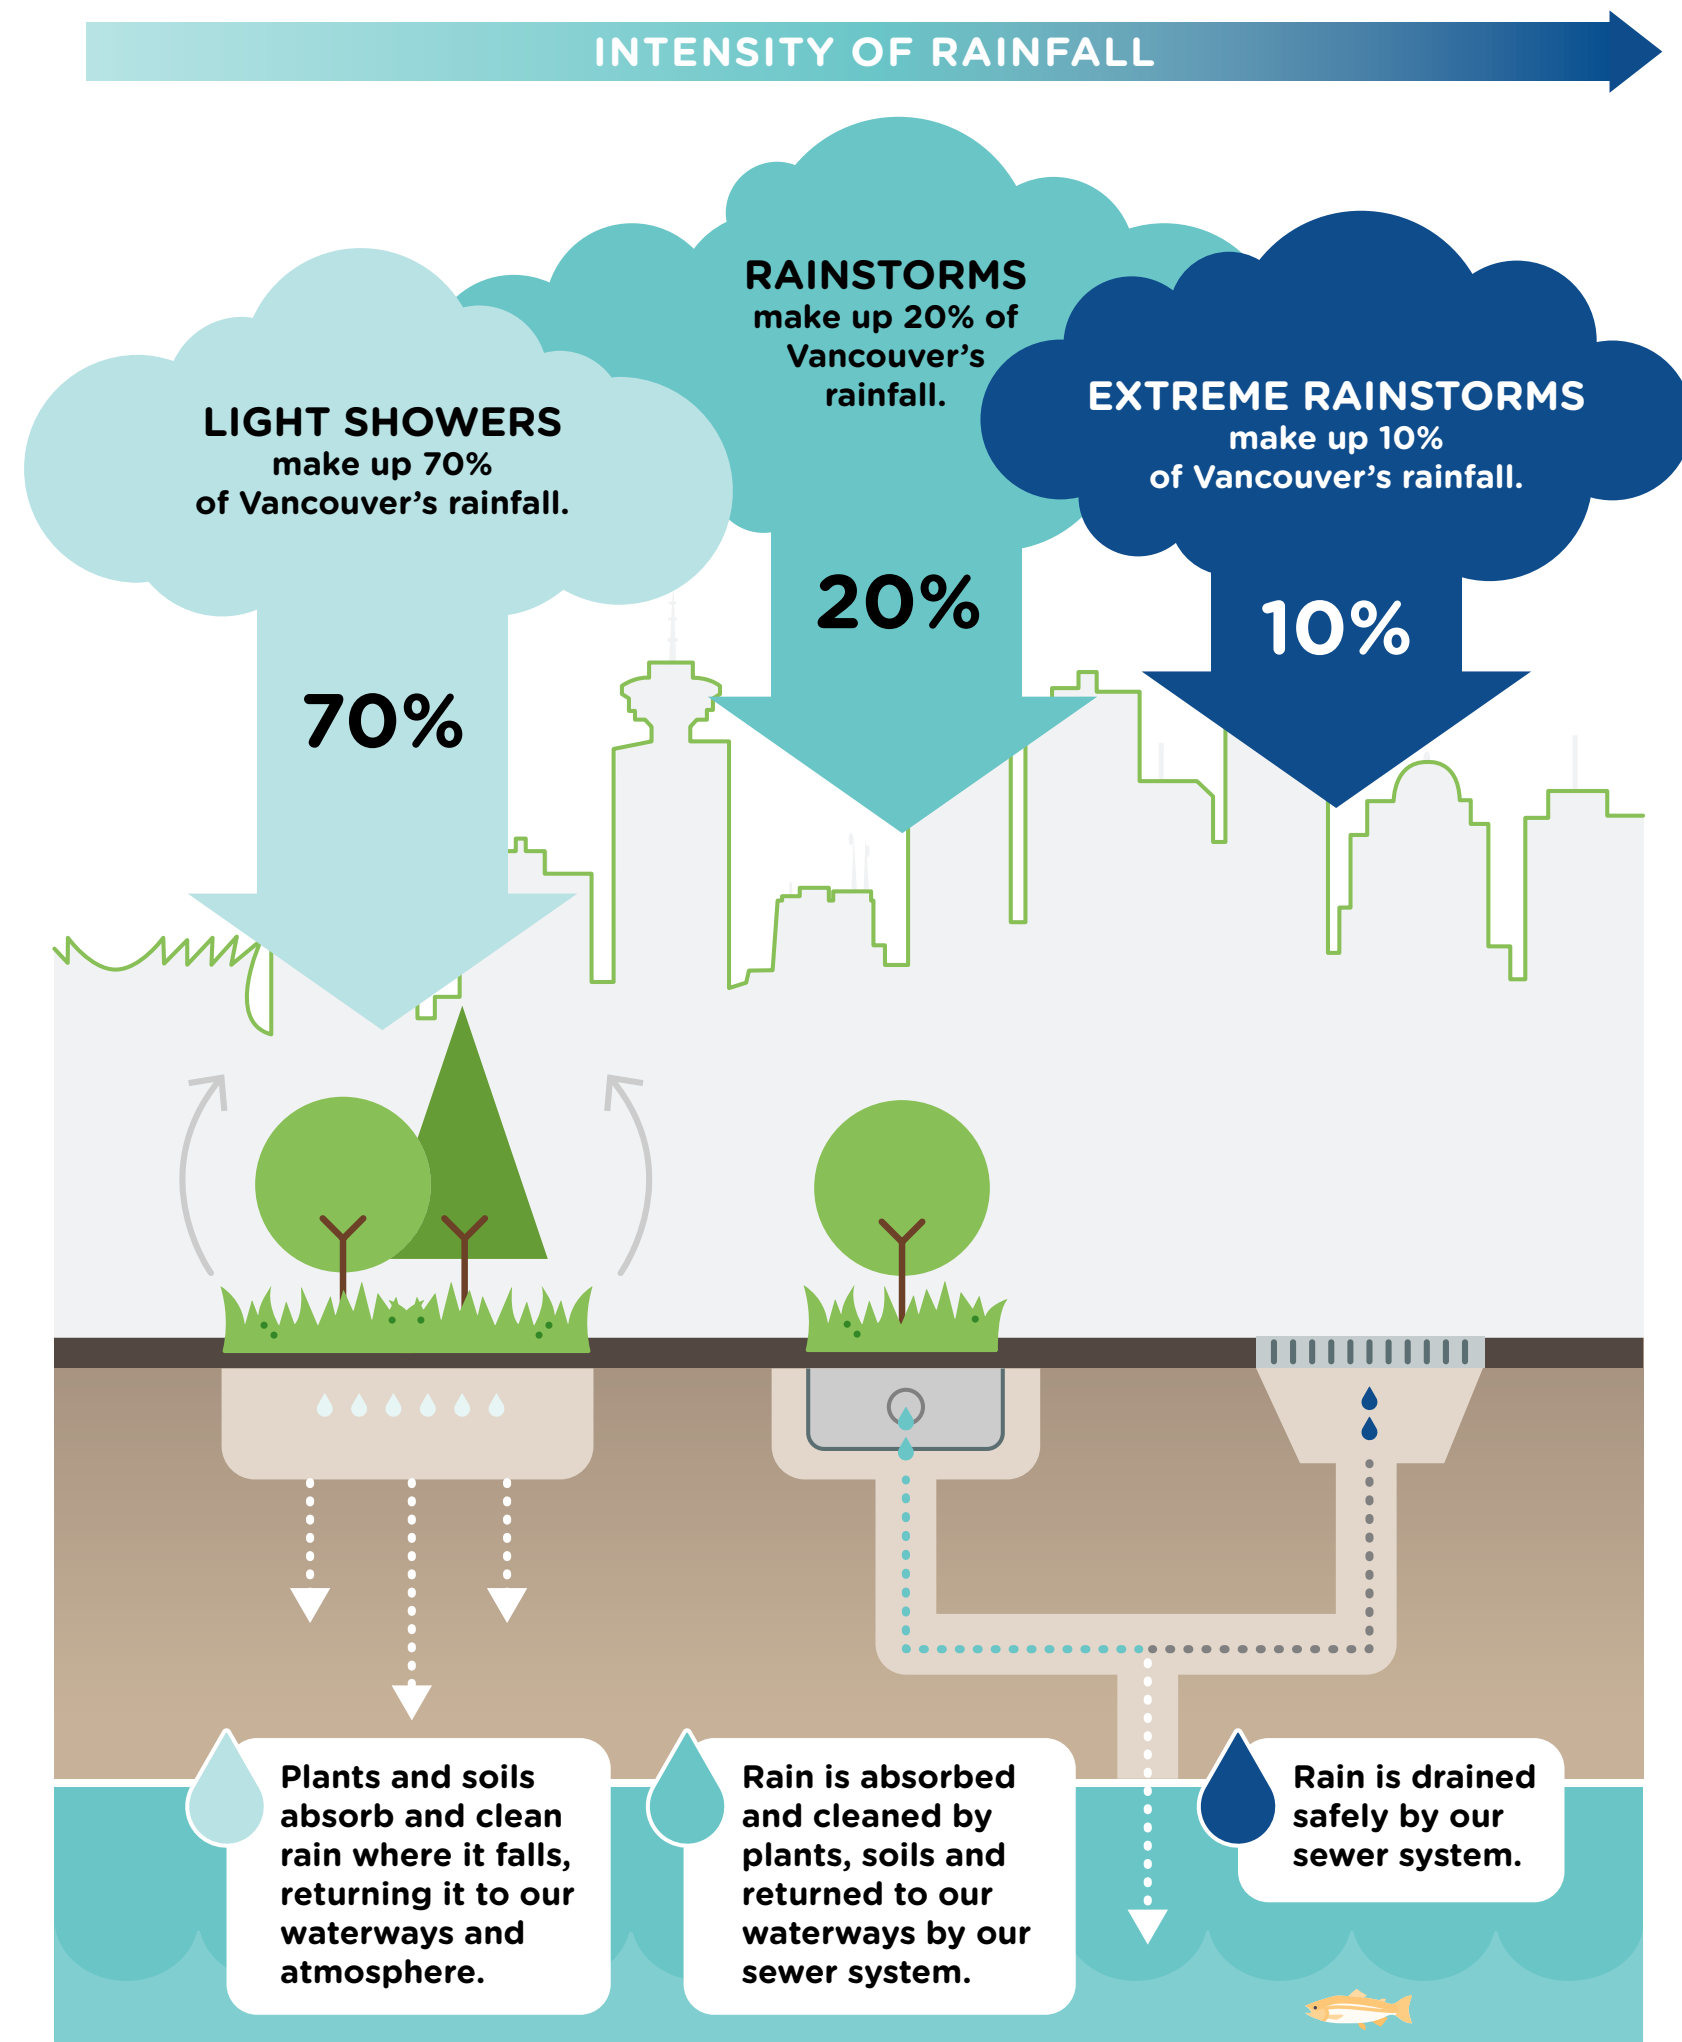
INTENSITY OF RAINFALL

RAINSTORMS
make up 20% of Vancouver's rainfall.

LIGHT SHOWERS
make up 70% of Vancouver's rainfall.

EXTREME RAINSTORMS
make up 10% of Vancouver's rainfall.

70%

20%

10%

Plants and soils absorb and clean rain where it falls, returning it to our waterways and atmosphere.

Rain is absorbed and cleaned by plants, soils and returned to our waterways by our sewer system.

Rain is drained safely by our sewer system.